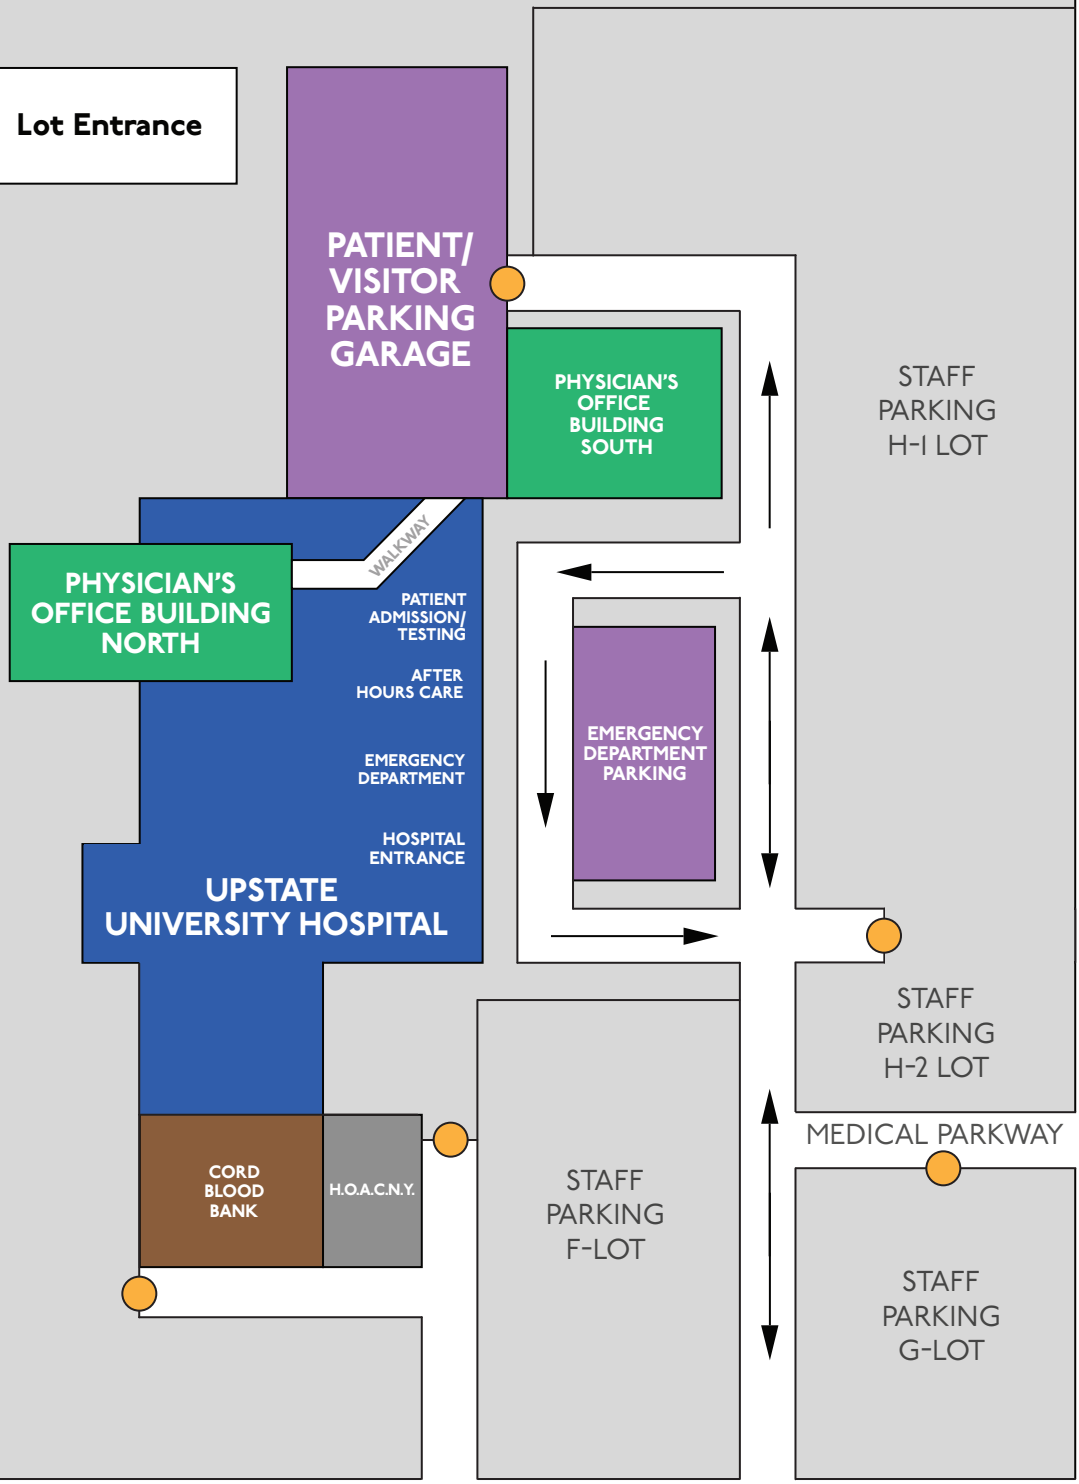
Lot Entrance

PATIENT/ VISITOR PARKING GARAGE

PHYSICIAN'S OFFICE BUILDING SOUTH

STAFF PARKING H-1 LOT

PHYSICIAN'S OFFICE BUILDING NORTH

WALKWAY

PATIENT ADMISSION/ TESTING

AFTER HOURS CARE

EMERGENCY DEPARTMENT

HOSPITAL ENTRANCE

EMERGENCY DEPARTMENT PARKING

UPSTATE UNIVERSITY HOSPITAL

STAFF PARKING H-2 LOT

MEDICAL PARKWAY

CORD BLOOD BANK

H.O.A.C.N.Y.

STAFF PARKING F-LOT

STAFF PARKING G-LOT